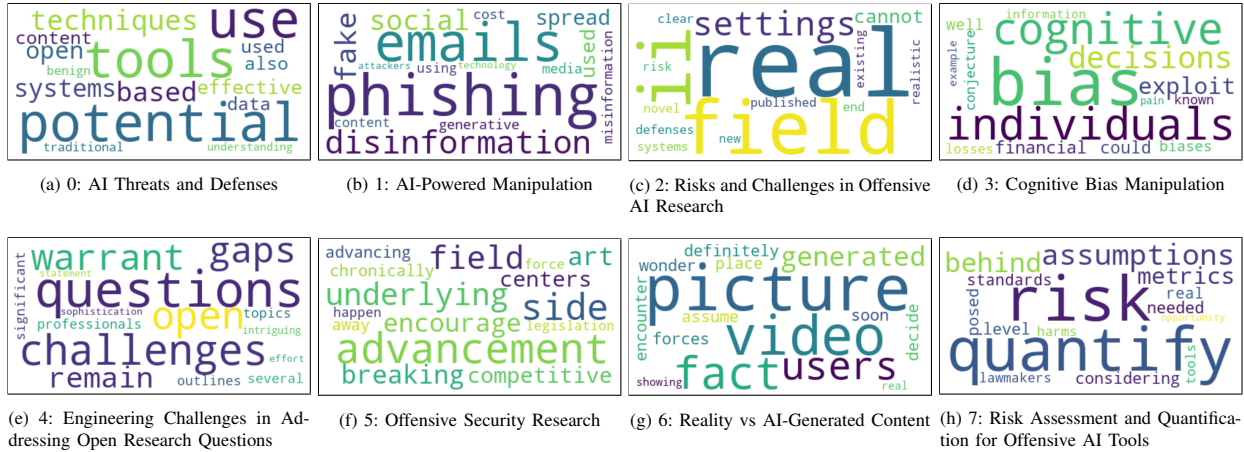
techniques use content open tools used also benign systems based effective data potential traditional understanding

(a) 0: AI Threats and Defenses

social cost spread fake emails attackers using technology media used phishing content generative misinformation disinformation

(b) 1: AI-Powered Manipulation

clear settings cannot ill real risk existing realistic novel published end defenses new field systems

(c) 2: Risks and Challenges in Offensive AI Research

well information cognitive decisions example bias exploit conjecture pain known individuals losses financial could biases

(d) 3: Cognitive Bias Manipulation

warrant gaps significant statement questions sophistication open topics professionals intriguing challenges effort remain outlines several

(e) 4: Engineering Challenges in Addressing Open Research Questions

advancing field force art chronically centers underlying side happen away encourage legislation advancement breaking competitive

(f) 5: Offensive Security Research

definitely generated wonder place picture encounter assume soon video forces decide fact users showing real

(g) 6: Reality vs AI-Generated Content

behind assumptions standards risk metrics real needed posed opportunity level harms quantify lawmakers considering tools

(h) 7: Risk Assessment and Quantification for Offensive AI Tools